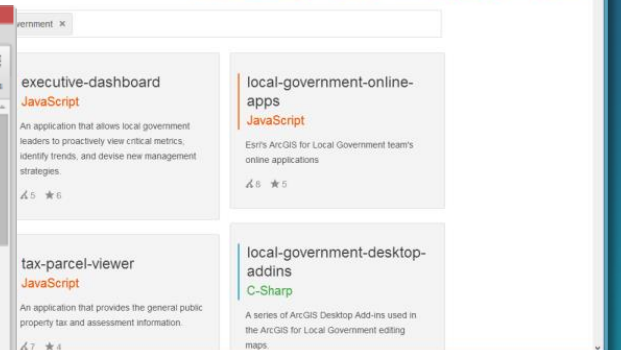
vernment ×

executive-dashboard
JavaScript

An application that allows local government leaders to proactively view critical metrics, identify trends, and devise new management strategies.

5 ★6

local-government-online-apps
JavaScript

Esri's ArcGIS for Local Government team's online applications

8 ★5

tax-parcel-viewer
JavaScript

An application that provides the general public property tax and assessment information.

7 ★4

local-government-desktop-addins
C-Sharp

A series of ArcGIS Desktop Add-ins used in the ArcGIS for Local Government editing maps.